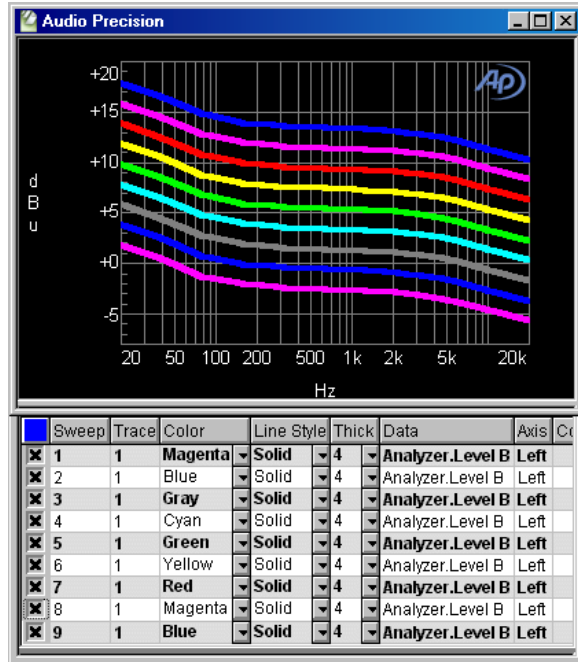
Audio Precision

AP

+20
+15
+10
+5
+0
-5

d
B
u

20 50 100 200 500 1k 2k 5k 20k

Hz

| | Sweep | Trace | Color | Line Style | Thick | Data | Axis | Co |
|---|---|---|---|---|---|---|---|---|
| ✖ | 1 | 1 | Magenta | Solid | 4 | Analyzer.Level B | Left | |
| ✖ | 2 | 1 | Blue | Solid | 4 | Analyzer.Level B | Left | |
| ✖ | 3 | 1 | Gray | Solid | 4 | Analyzer.Level B | Left | |
| ✖ | 4 | 1 | Cyan | Solid | 4 | Analyzer.Level B | Left | |
| ✖ | 5 | 1 | Green | Solid | 4 | Analyzer.Level B | Left | |
| ✖ | 6 | 1 | Yellow | Solid | 4 | Analyzer.Level B | Left | |
| ✖ | 7 | 1 | Red | Solid | 4 | Analyzer.Level B | Left | |
| ✖ | 8 | 1 | Magenta | Solid | 4 | Analyzer.Level B | Left | |
| ✖ | 9 | 1 | Blue | Solid | 4 | Analyzer.Level B | Left | |